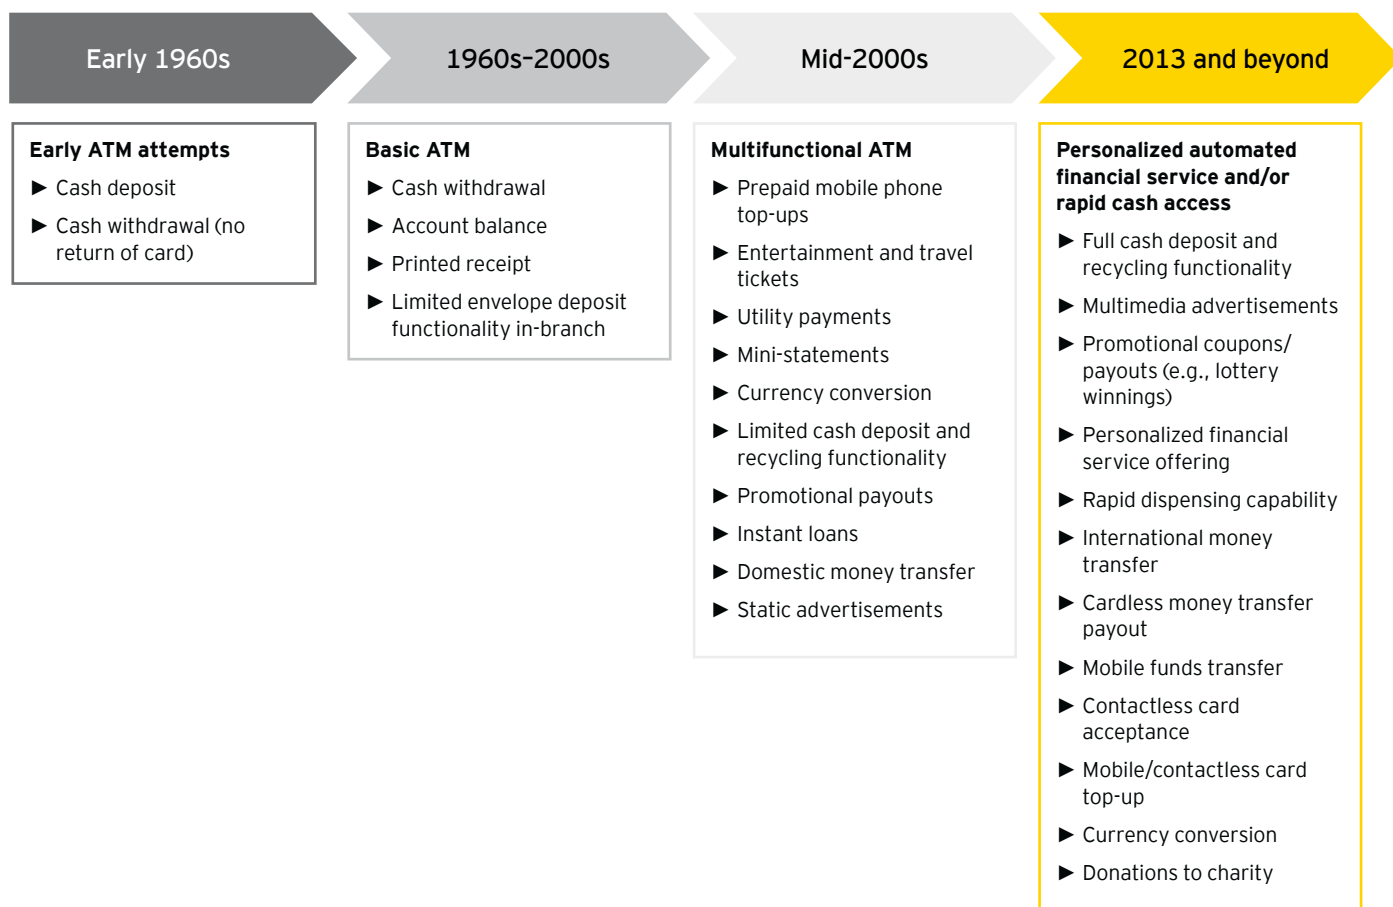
Early 1960s

1960s–2000s

Mid-2000s

2013 and beyond

Early ATM attempts
► Cash deposit
► Cash withdrawal (no return of card)

Basic ATM
► Cash withdrawal
► Account balance
► Printed receipt
► Limited envelope deposit functionality in-branch

Multifunctional ATM
► Prepaid mobile phone top-ups
► Entertainment and travel tickets
► Utility payments
► Mini-statements
► Currency conversion
► Limited cash deposit and recycling functionality
► Promotional payouts
► Instant loans
► Domestic money transfer
► Static advertisements

Personalized automated financial service and/or rapid cash access
► Full cash deposit and recycling functionality
► Multimedia advertisements
► Promotional coupons/ payouts (e.g., lottery winnings)
► Personalized financial service offering
► Rapid dispensing capability
► International money transfer
► Cardless money transfer payout
► Mobile funds transfer
► Contactless card acceptance
► Mobile/contactless card top-up
► Currency conversion
► Donations to charity